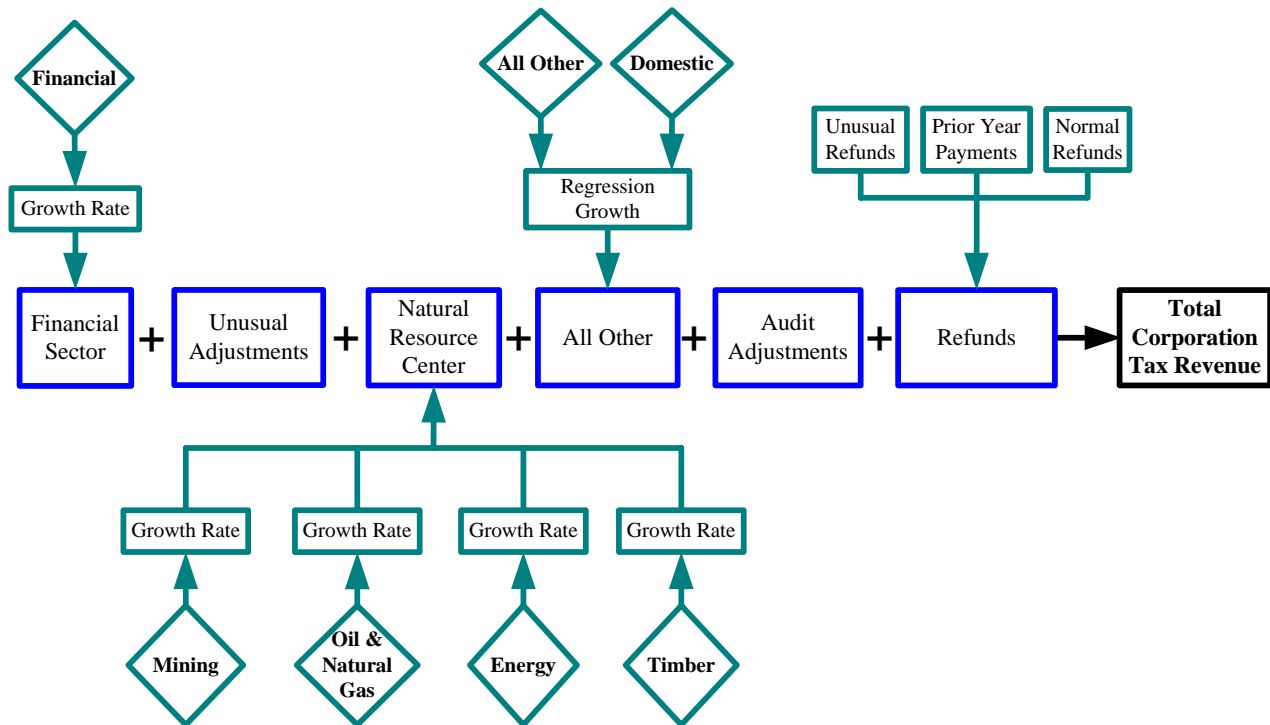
Financial

Growth Rate

All Other

Domestic

Regression Growth

Unusual Refunds

Prior Year Payments

Normal Refunds

Financial Sector + Unusual Adjustments + Natural Resource Center + All Other + Audit Adjustments + Refunds → Total Corporation Tax Revenue

Growth Rate

Growth Rate

Growth Rate

Growth Rate

Mining

Oil & Natural Gas

Energy

Timber